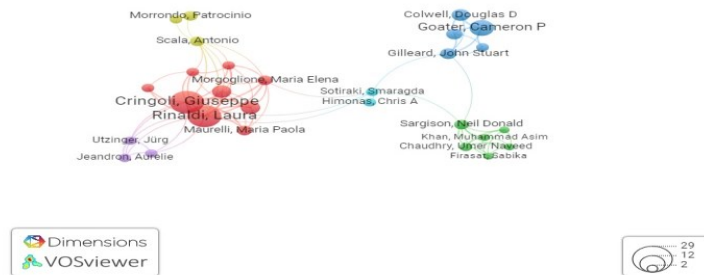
Morrondo, Patrocinio
Scala, Antonio
Morgoglione, Maria Elena
Cringoli, Giuseppe
Rinaldi, Laura
Maurelli, Maria Paola
Utzinger, Jürg
Jeandron, Aurelie
Colwell, Douglas D
Goater, Cameron P
Gilleard, John Stuart
Sotiraki, Smaragda
Himonas, Chris A
Sargison, Neil Donald
Khan, Muhammad Asim
Chaudhry, Umer Naveed
Firasat, Sabika
Dimensions
VOSviewer
29
12
2